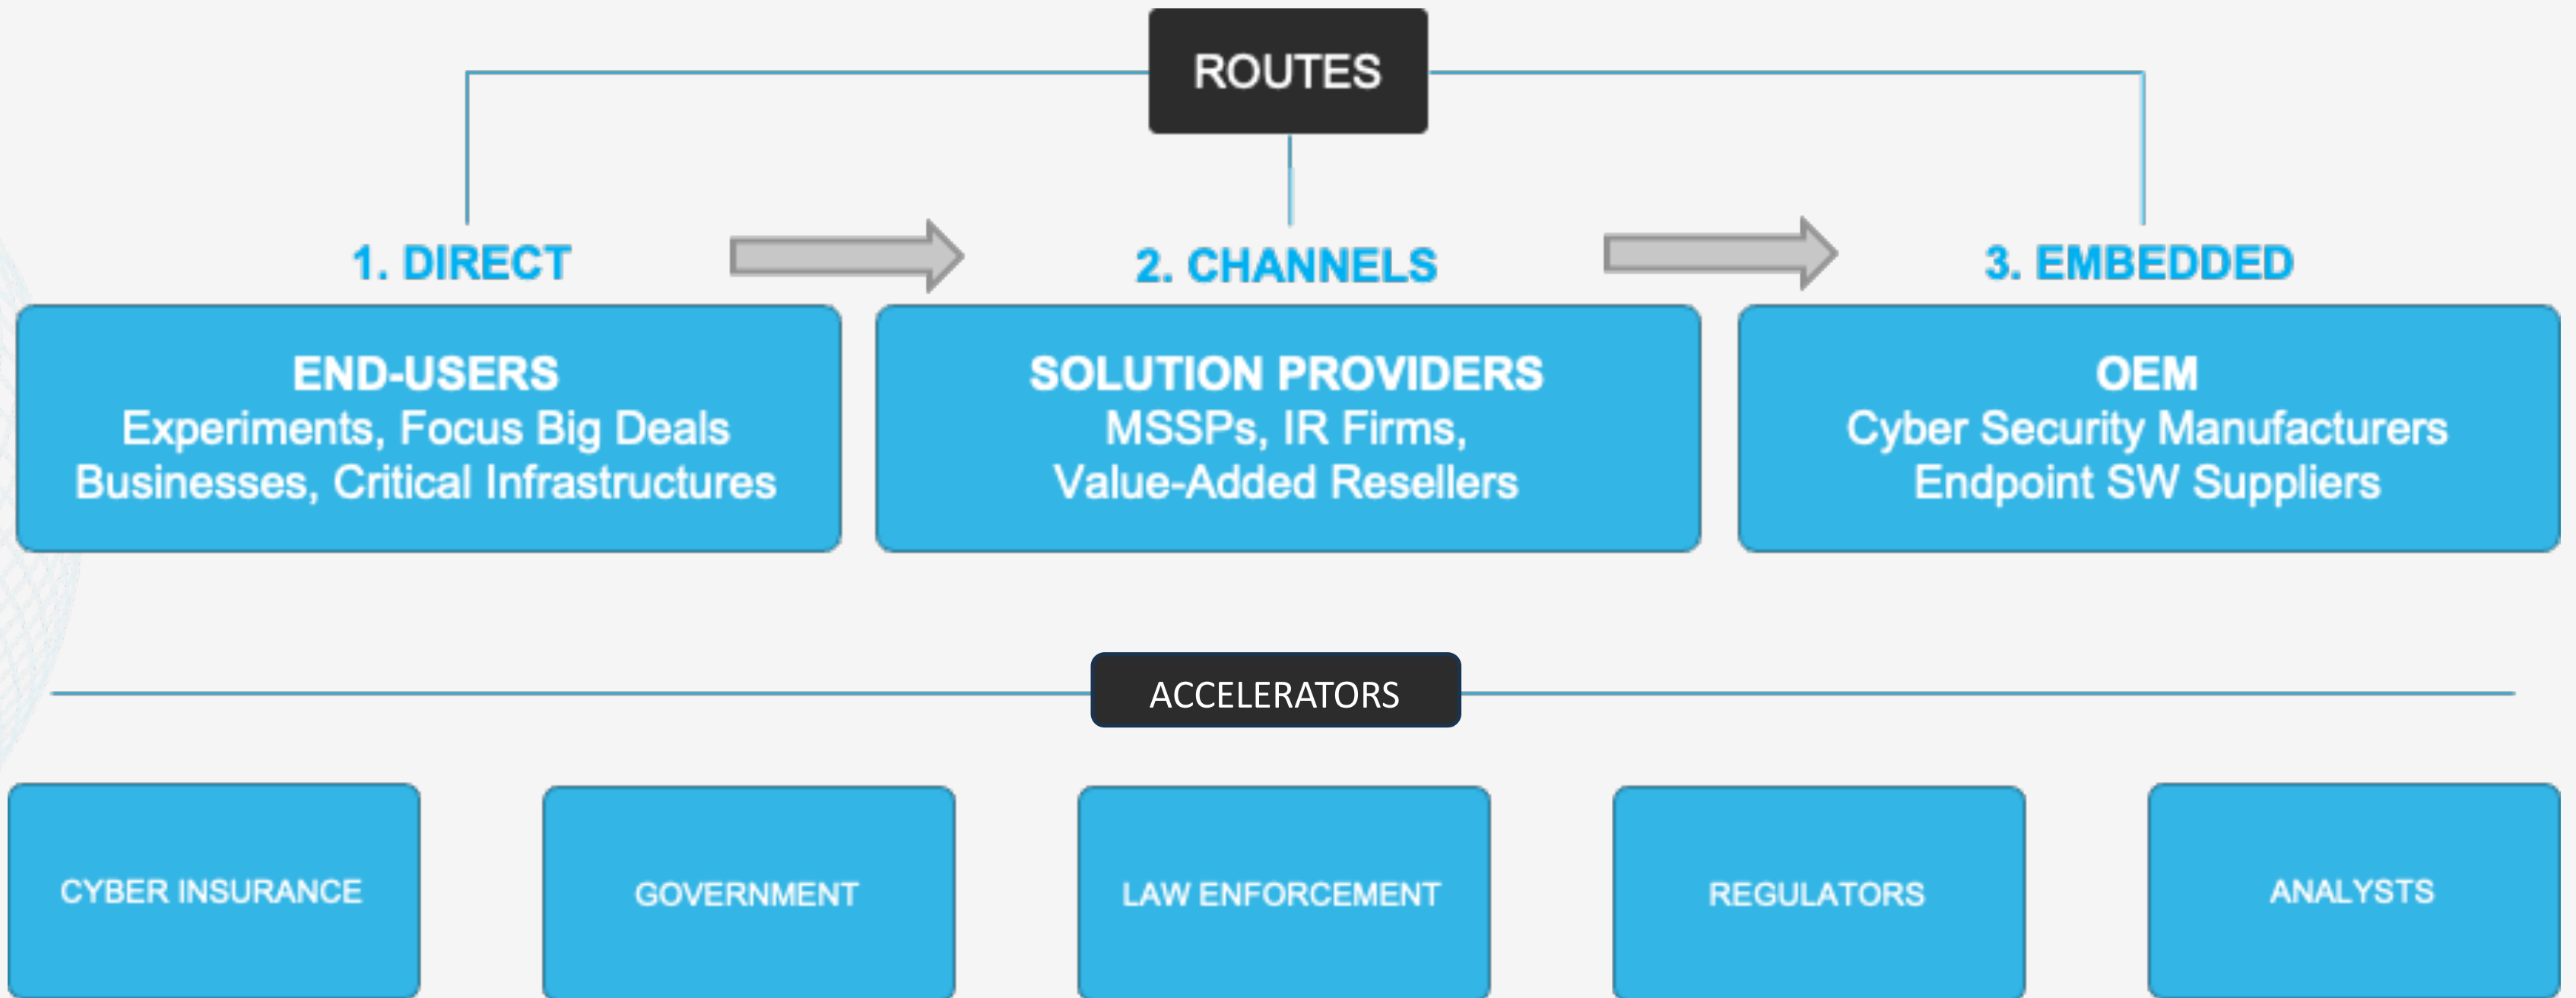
ROUTES

1. DIRECT

2. CHANNELS

3. EMBEDDED

END-USERS
Experiments, Focus Big Deals
Businesses, Critical Infrastructures

SOLUTION PROVIDERS
MSSPs, IR Firms,
Value-Added Resellers

OEM
Cyber Security Manufacturers
Endpoint SW Suppliers

ACCELERATORS

CYBER INSURANCE

GOVERNMENT

LAW ENFORCEMENT

REGULATORS

ANALYSTS